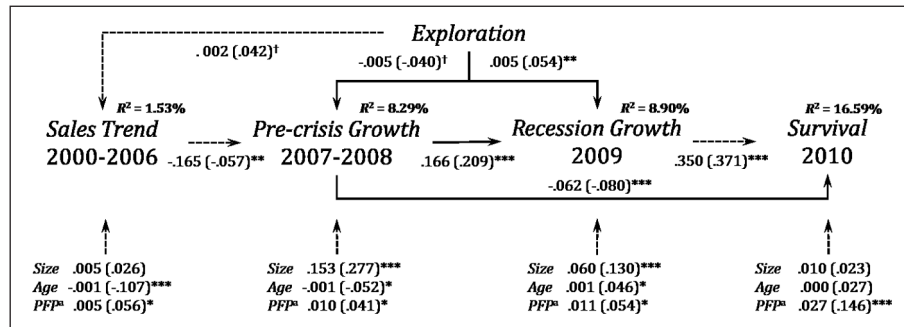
Exploration

.002 (.042)†

-.005 (-.040)†

.005 (.054)**

$R^2$ = 1.53%

$R^2$ = 8.29%

$R^2$ = 8.90%

$R^2$ = 16.59%

Sales Trend
2000-2006

-.165 (-.057)**

Pre-crisis Growth
2007-2008

.166 (.209)***

Recession Growth
2009

.350 (.371)***

Survival
2010

-.062 (-.080)***

Size .005 (.026)
Age -.001 (-.107)***
PFP$^a$ .005 (.056)*

Size .153 (.277)***
Age -.001 (-.052)*
PFP$^a$ .010 (.041)*

Size .060 (.130)***
Age .001 (.046)*
PFP$^a$ .011 (.054)*

Size .010 (.023)
Age .000 (.027)
PFP$^a$ .027 (.146)***